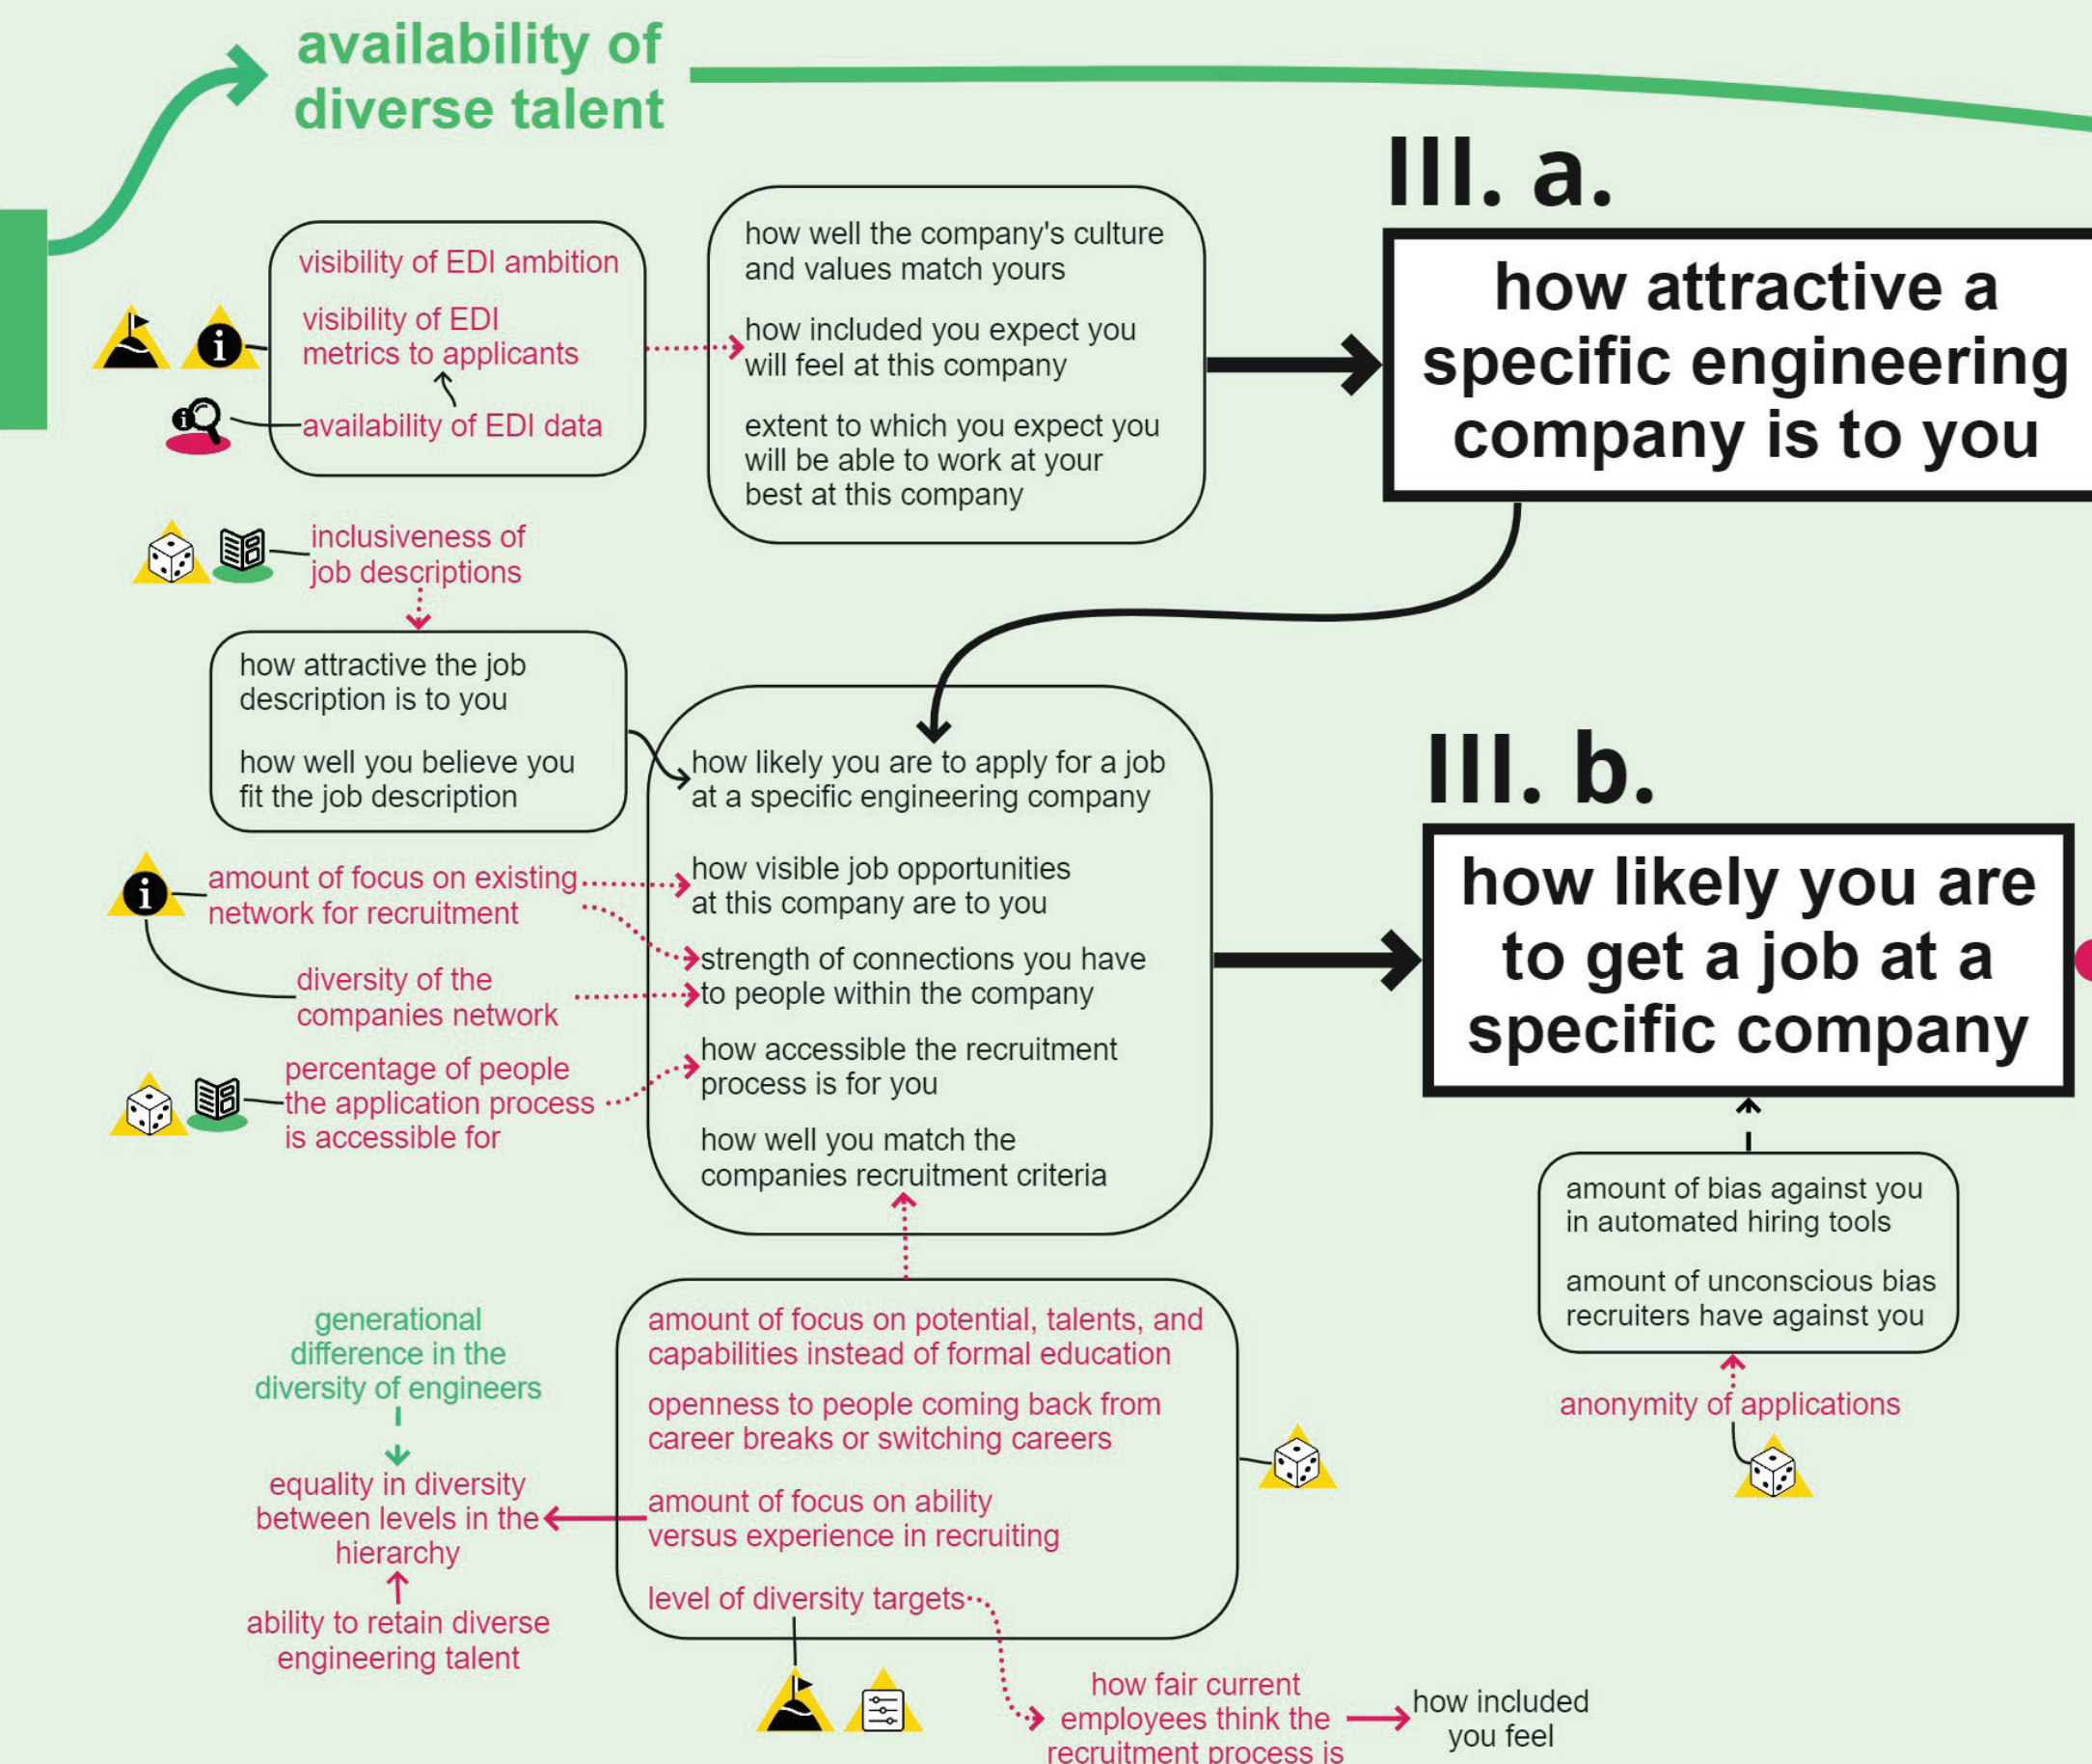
availability of diverse talent

III. a.

how attractive a specific engineering company is to you

visibility of EDI ambition

visibility of EDI metrics to applicants

availability of EDI data

how well the company's culture and values match yours

how included you expect you will feel at this company

extent to which you expect you will be able to work at your best at this company

inclusiveness of job descriptions

how attractive the job description is to you

how well you believe you fit the job description

how likely you are to apply for a job at a specific engineering company

how visible job opportunities at this company are to you

strength of connections you have to people within the company

how accessible the recruitment process is for you

how well you match the companies recruitment criteria

III. b.

how likely you are to get a job at a specific company

amount of focus on existing network for recruitment

diversity of the companies network

percentage of people the application process is accessible for

amount of bias against you in automated hiring tools

amount of unconscious bias recruiters have against you

anonymity of applications

generational difference in the diversity of engineers

equality in diversity between levels in the hierarchy

ability to retain diverse engineering talent

amount of focus on potential, talents, and capabilities instead of formal education

openness to people coming back from career breaks or switching careers

amount of focus on ability versus experience in recruiting

level of diversity targets

how fair current employees think the recruitment process is

how included you feel